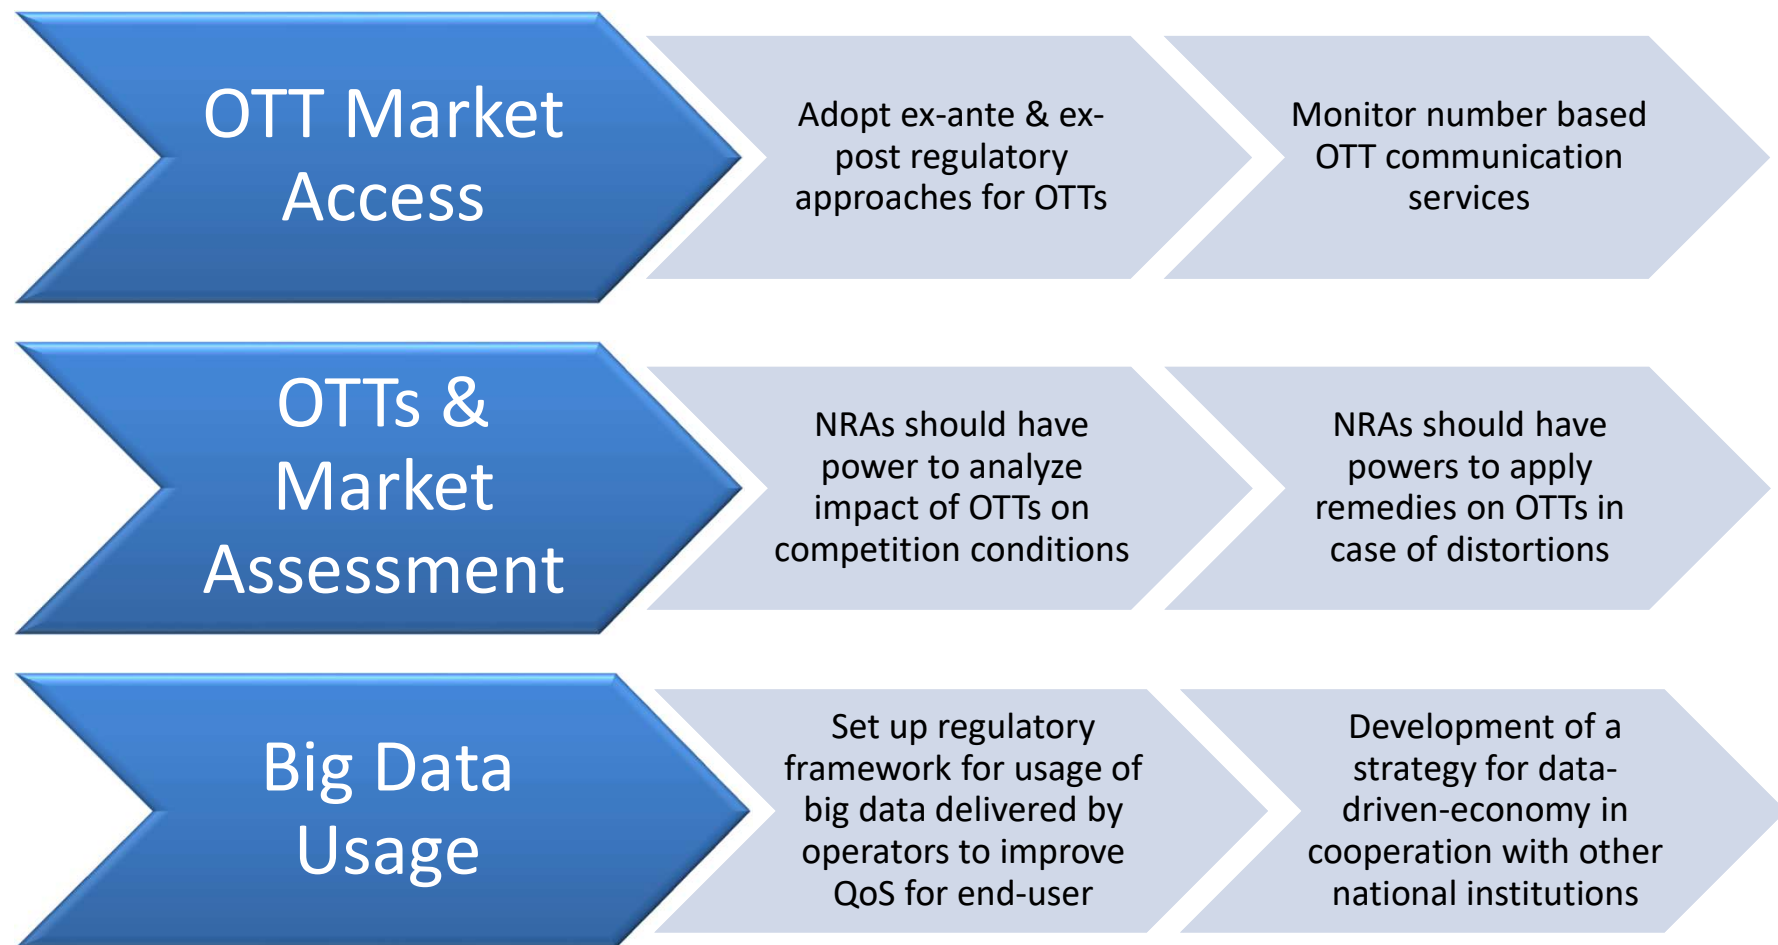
OTT Market Access

Adopt ex-ante & ex-post regulatory approaches for OTTs

Monitor number based OTT communication services

OTTs & Market Assessment

NRAs should have power to analyze impact of OTTs on competition conditions

NRAs should have powers to apply remedies on OTTs in case of distortions

Big Data Usage

Set up regulatory framework for usage of big data delivered by operators to improve QoS for end-user

Development of a strategy for data-driven-economy in cooperation with other national institutions